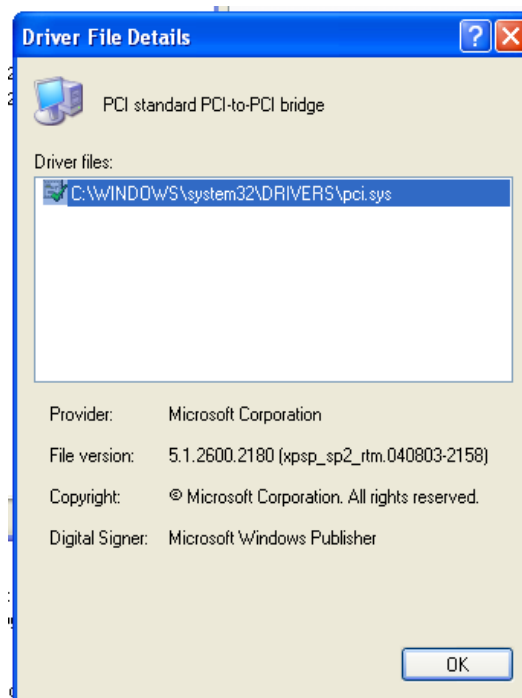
Driver File Details

PCI standard PCI-to-PCI bridge

Driver files:

C:\WINDOWS\system32\DRIVERS\pci.sys

Provider: Microsoft Corporation

File version: 5.1.2600.2180 (xpsp_sp2_rtm.040803-2158)

Copyright: © Microsoft Corporation. All rights reserved.

Digital Signer: Microsoft Windows Publisher

OK